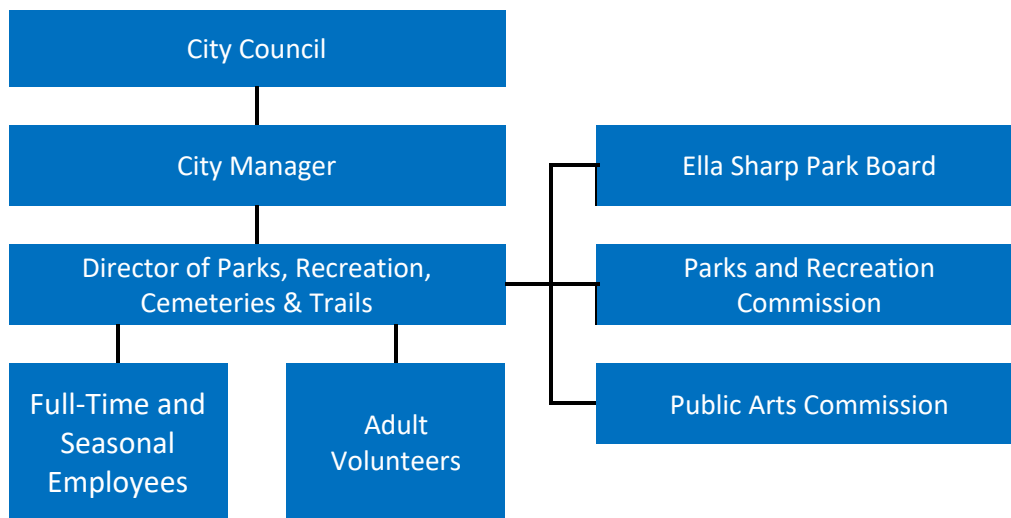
City Council

City Manager

Director of Parks, Recreation, Cemeteries & Trails

Full-Time and Seasonal Employees

Adult Volunteers

Ella Sharp Park Board

Parks and Recreation Commission

Public Arts Commission